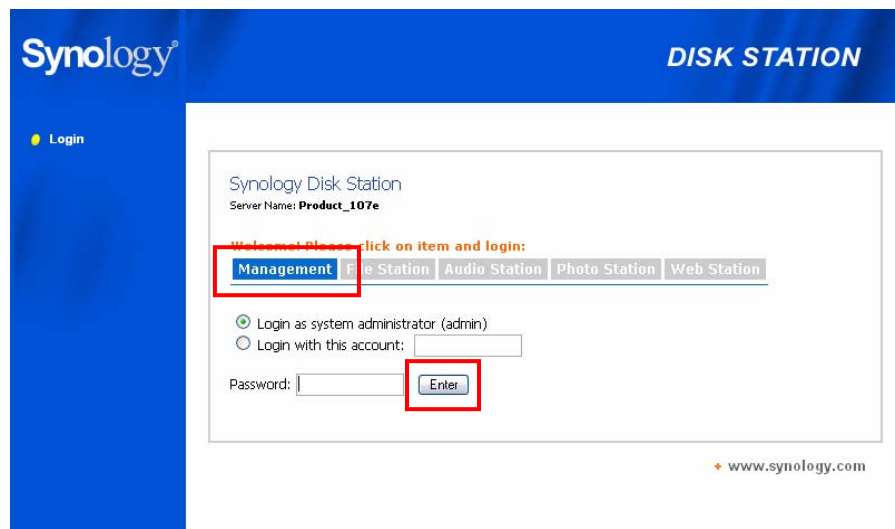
Synology

DISK STATION

Login

Synology Disk Station
Server Name: Product_107e

Welcome! Please click on item and login:

Management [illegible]le Station Audio Station Photo Station Web Station

Login as system administrator (admin)
Login with this account:

Password: Enter

+ www.synology.com